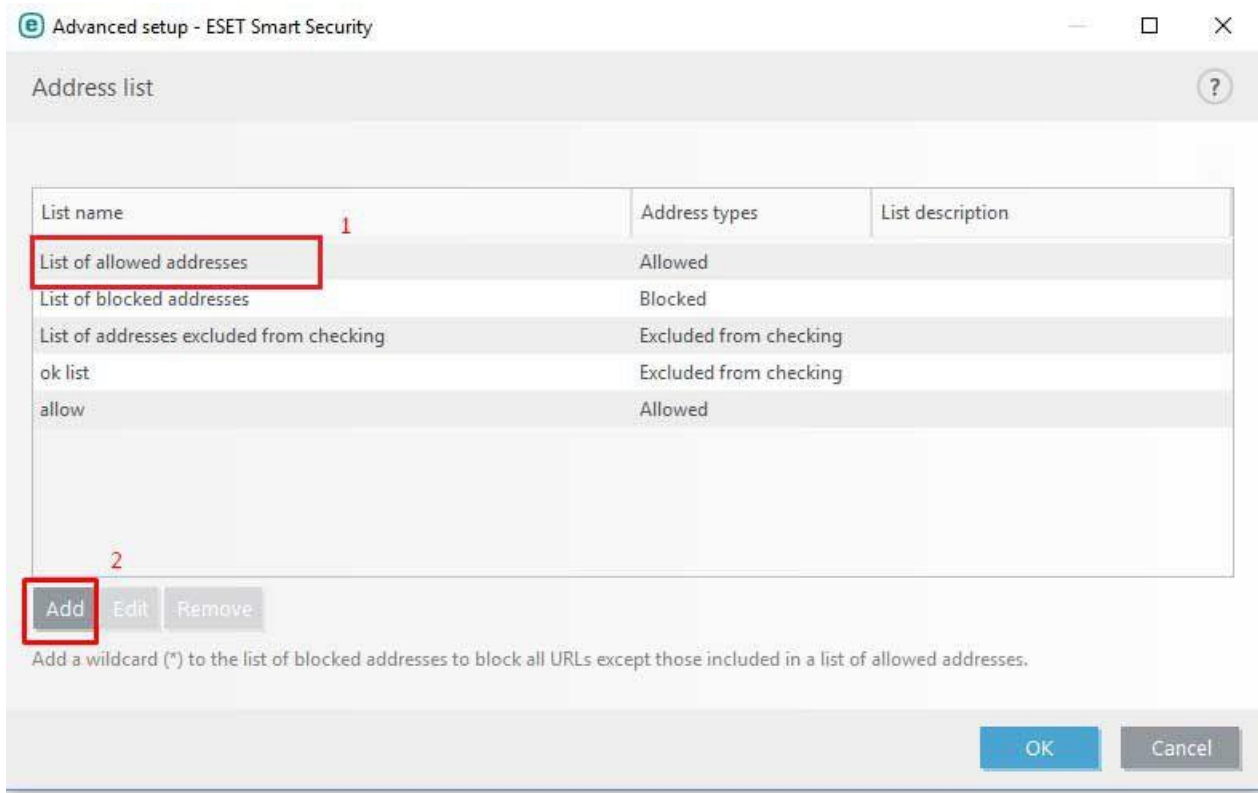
Advanced setup - ESET Smart Security

Address list

?

1

| List name | Address types | List description |
|---|---|---|
| List of allowed addresses | Allowed | |
| List of blocked addresses | Blocked | |
| List of addresses excluded from checking | Excluded from checking | |
| ok list | Excluded from checking | |
| allow | Allowed | |

2

Add Edit Remove

Add a wildcard (*) to the list of blocked addresses to block all URLs except those included in a list of allowed addresses.

OK Cancel